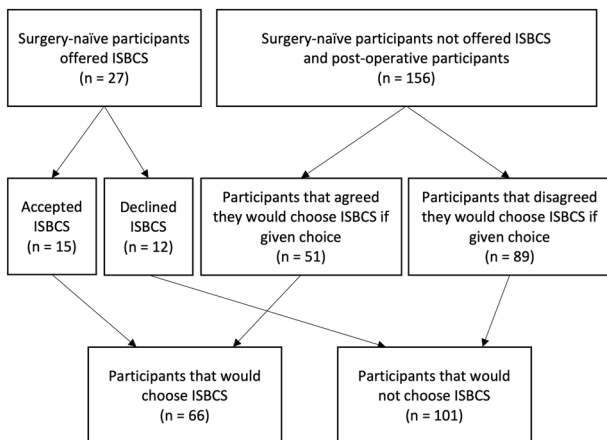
Surgery-naïve participants offered ISBCS
(n = 27)

Surgery-naïve participants not offered ISBCS and post-operative participants
(n = 156)

Accepted ISBCS
(n = 15)

Declined ISBCS
(n = 12)

Participants that agreed they would choose ISBCS if given choice
(n = 51)

Participants that disagreed they would choose ISBCS if given choice
(n = 89)

Participants that would choose ISBCS
(n = 66)

Participants that would not choose ISBCS
(n = 101)